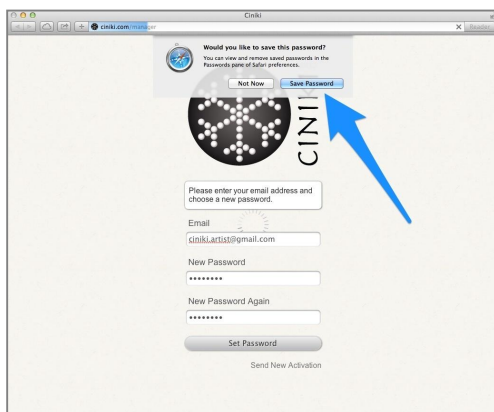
Ciniki

ciniki.com/manager

Reader

Would you like to save this password?

You can view and remove saved passwords in the Passwords pane of Safari preferences.

Not Now

Save Password

CINI

Please enter your email address and choose a new password.

Email

ciniki.artist@gmail.com

New Password

••••••••

New Password Again

••••••••

Set Password

Send New Activation